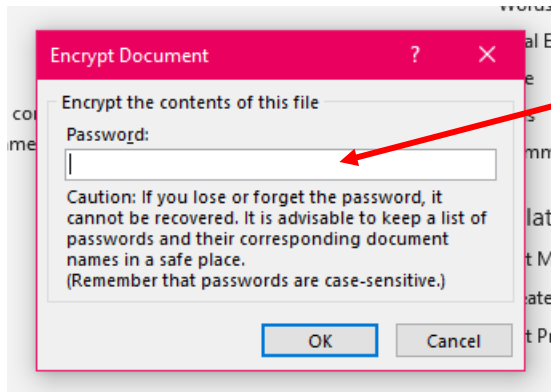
Words
al E
e
s
mm
lat
t M
eate
t Pr
co
me

Encrypt Document
?
✕
Encrypt the contents of this file
Password:
Caution: If you lose or forget the password, it cannot be recovered. It is advisable to keep a list of passwords and their corresponding document names in a safe place.
(Remember that passwords are case-sensitive.)
OK
Cancel